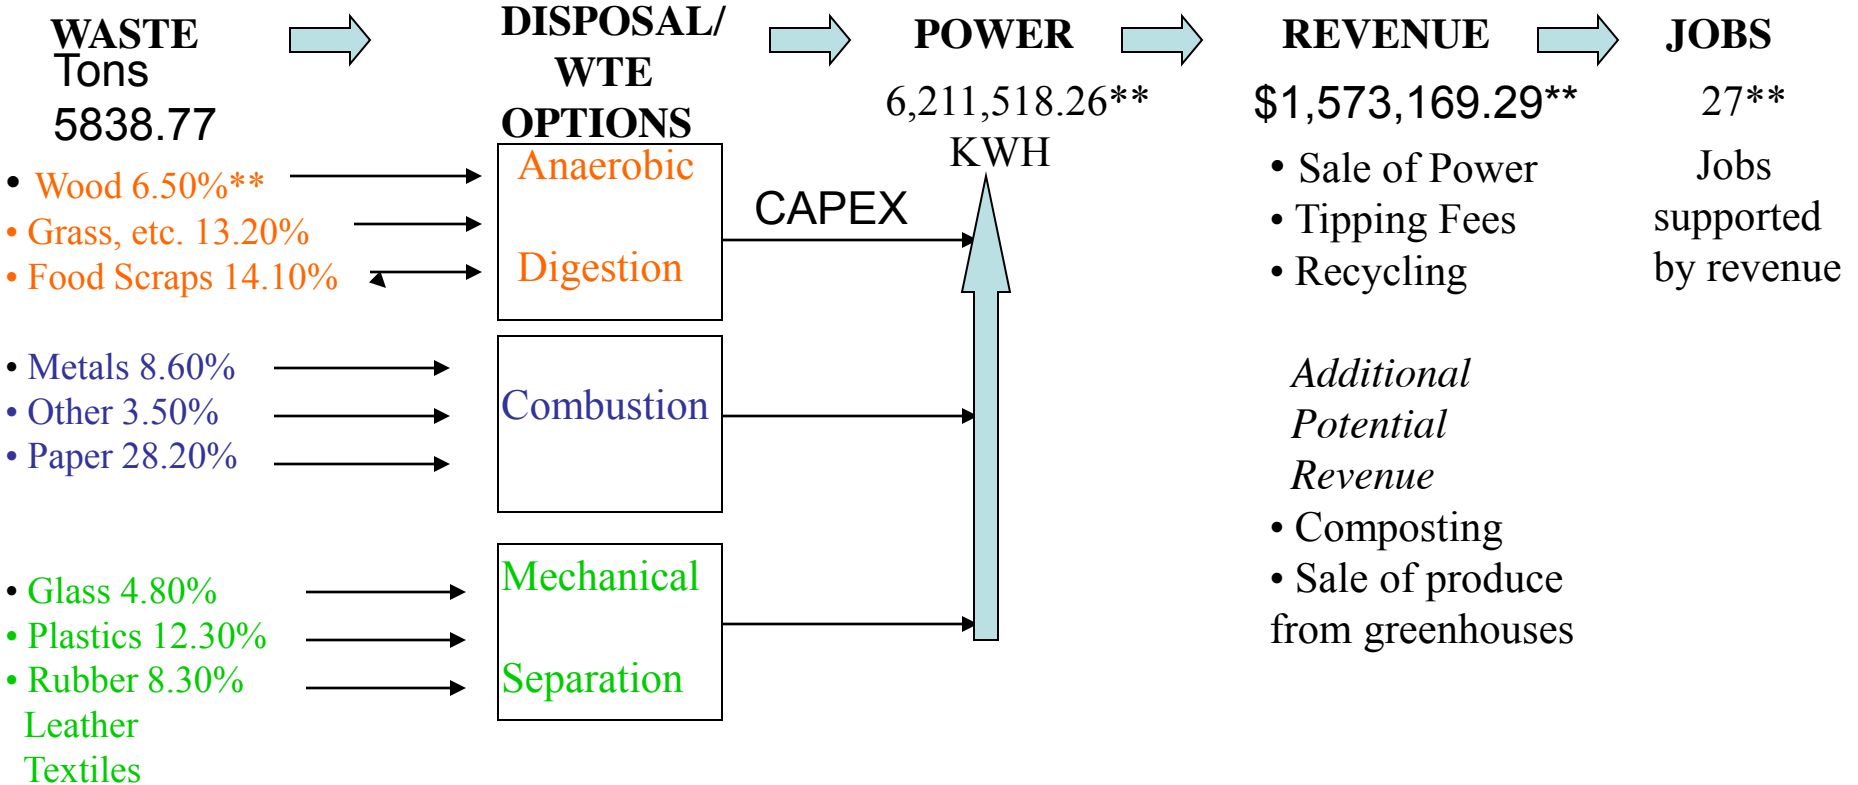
WASTE
Tons
5838.77

DISPOSAL/
WTE
OPTIONS

POWER
6,211,518.26**
KWH

REVENUE
$1,573,169.29**
• Sale of Power
• Tipping Fees
• Recycling

JOBS
27**
Jobs supported by revenue

• Wood 6.50%**
• Grass, etc. 13.20%
• Food Scraps 14.10%

Anaerobic

Digestion

CAPEX

• Metals 8.60%
• Other 3.50%
• Paper 28.20%

Combustion

• Glass 4.80%
• Plastics 12.30%
• Rubber 8.30%
Leather
Textiles

Mechanical

Separation

Additional Potential Revenue
• Composting
• Sale of produce from greenhouses